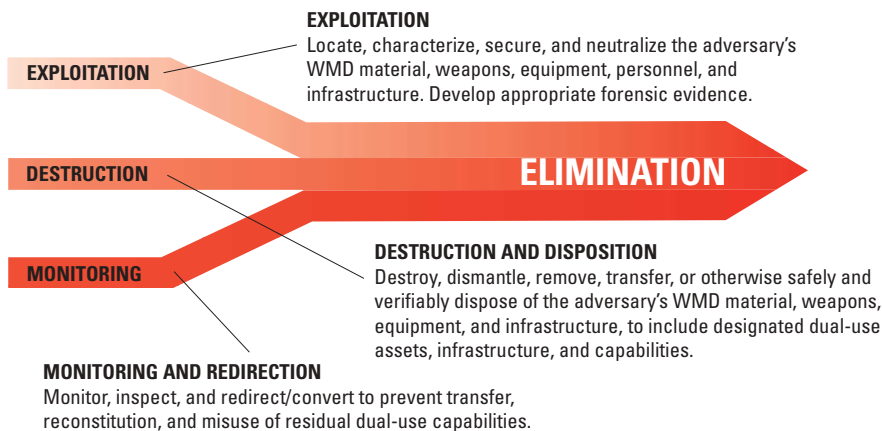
EXPLOITATION

EXPLOITATION
Locate, characterize, secure, and neutralize the adversary's WMD material, weapons, equipment, personnel, and infrastructure. Develop appropriate forensic evidence.

DESTRUCTION

ELIMINATION

MONITORING

DESTRUCTION AND DISPOSITION
Destroy, dismantle, remove, transfer, or otherwise safely and verifiably dispose of the adversary's WMD material, weapons, equipment, and infrastructure, to include designated dual-use assets, infrastructure, and capabilities.

MONITORING AND REDIRECTION
Monitor, inspect, and redirect/convert to prevent transfer, reconstitution, and misuse of residual dual-use capabilities.